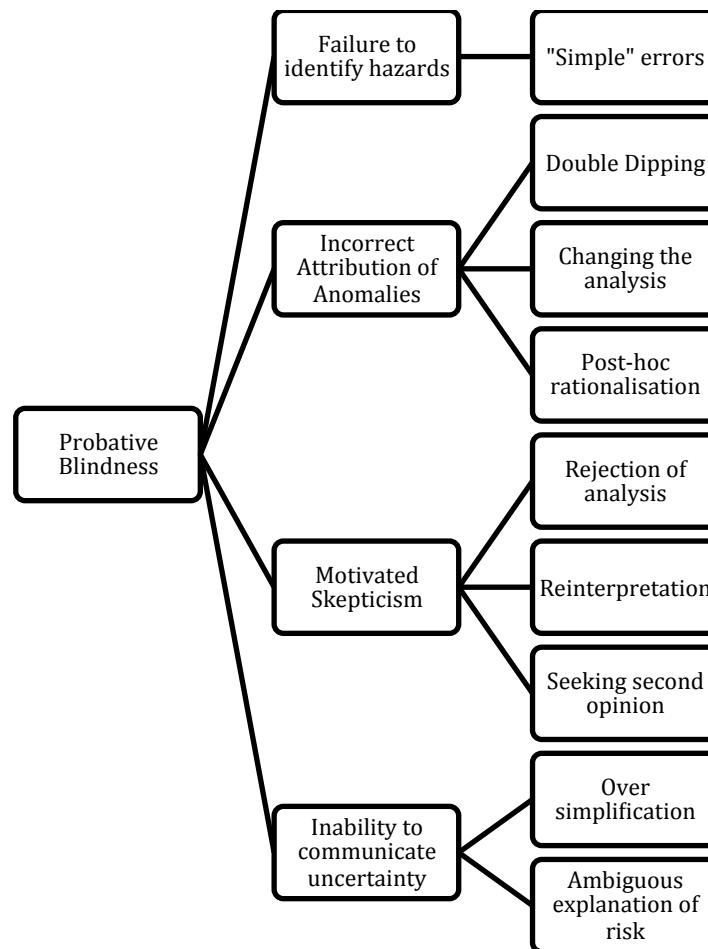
Probative Blindness

Failure to identify hazards

"Simple" errors

Incorrect Attribution of Anomalies

Double Dipping

Changing the analysis

Post-hoc rationalisation

Motivated Skepticism

Rejection of analysis

Reinterpretation

Seeking second opinion

Inability to communicate uncertainty

Over simplification

Ambiguous explanation of risk